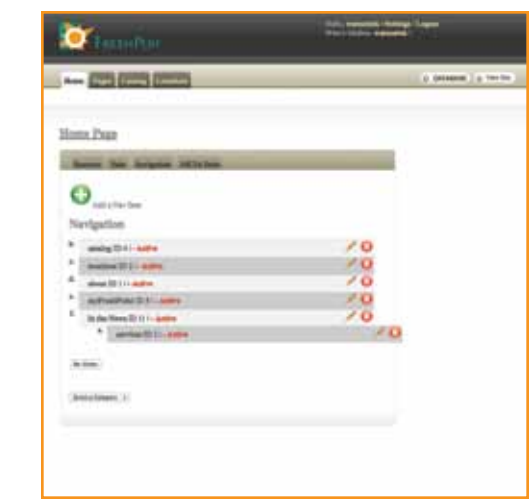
FreshPlay

Hello, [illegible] | Settings | Logout

Home Pages Catalog Contribute

Home Page

Add a New Item

Navigation

catalog (ID 4) | - inactive

locations (ID 3) | - inactive

about (ID 1) | - inactive

myFreshPoint (ID 5) | - inactive

In the News (ID 6) | - inactive

services (ID 2) | - inactive

Re-Order